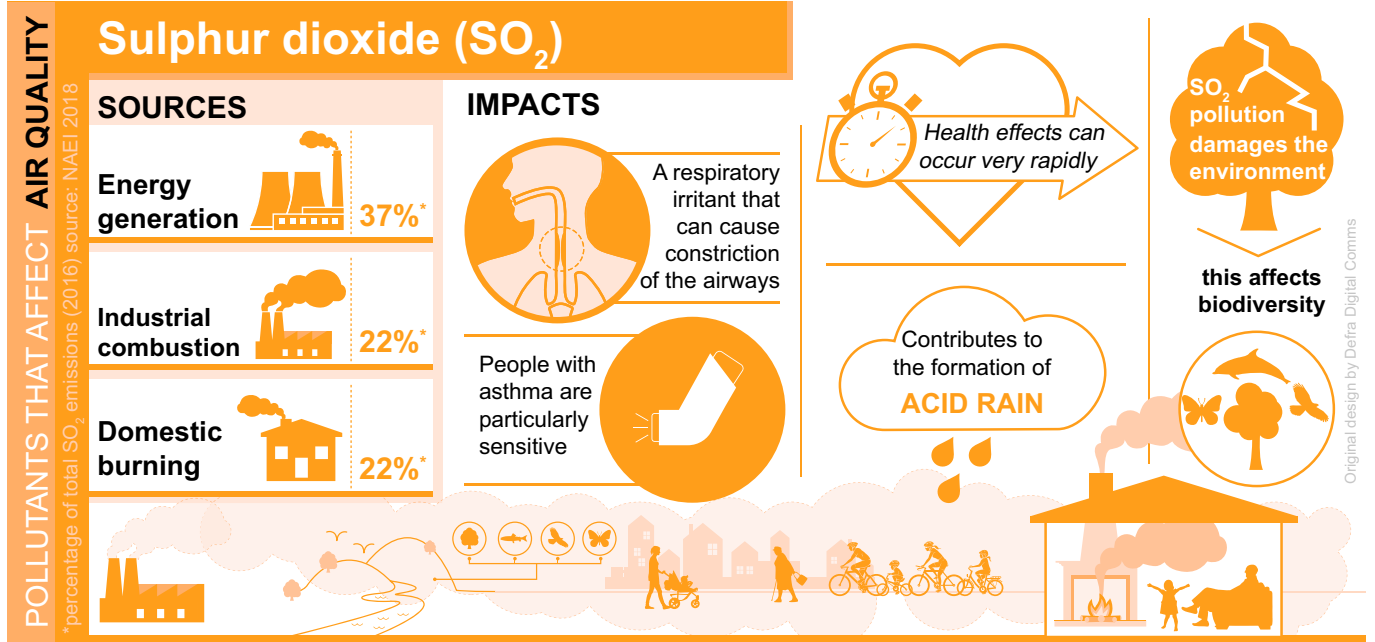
POLLUTANTS THAT AFFECT AIR QUALITY

*percentage of total $SO_2$ emissions (2016) source: NAEI 2018

Sulphur dioxide ($SO_2$)

SOURCES

Energy generation 37%*

Industrial combustion 22%*

Domestic burning 22%*

IMPACTS

A respiratory irritant that can cause constriction of the airways

People with asthma are particularly sensitive

Health effects can occur very rapidly

Contributes to the formation of ACID RAIN

$SO_2$ pollution damages the environment

this affects biodiversity

Original design by Defra Digital Comms